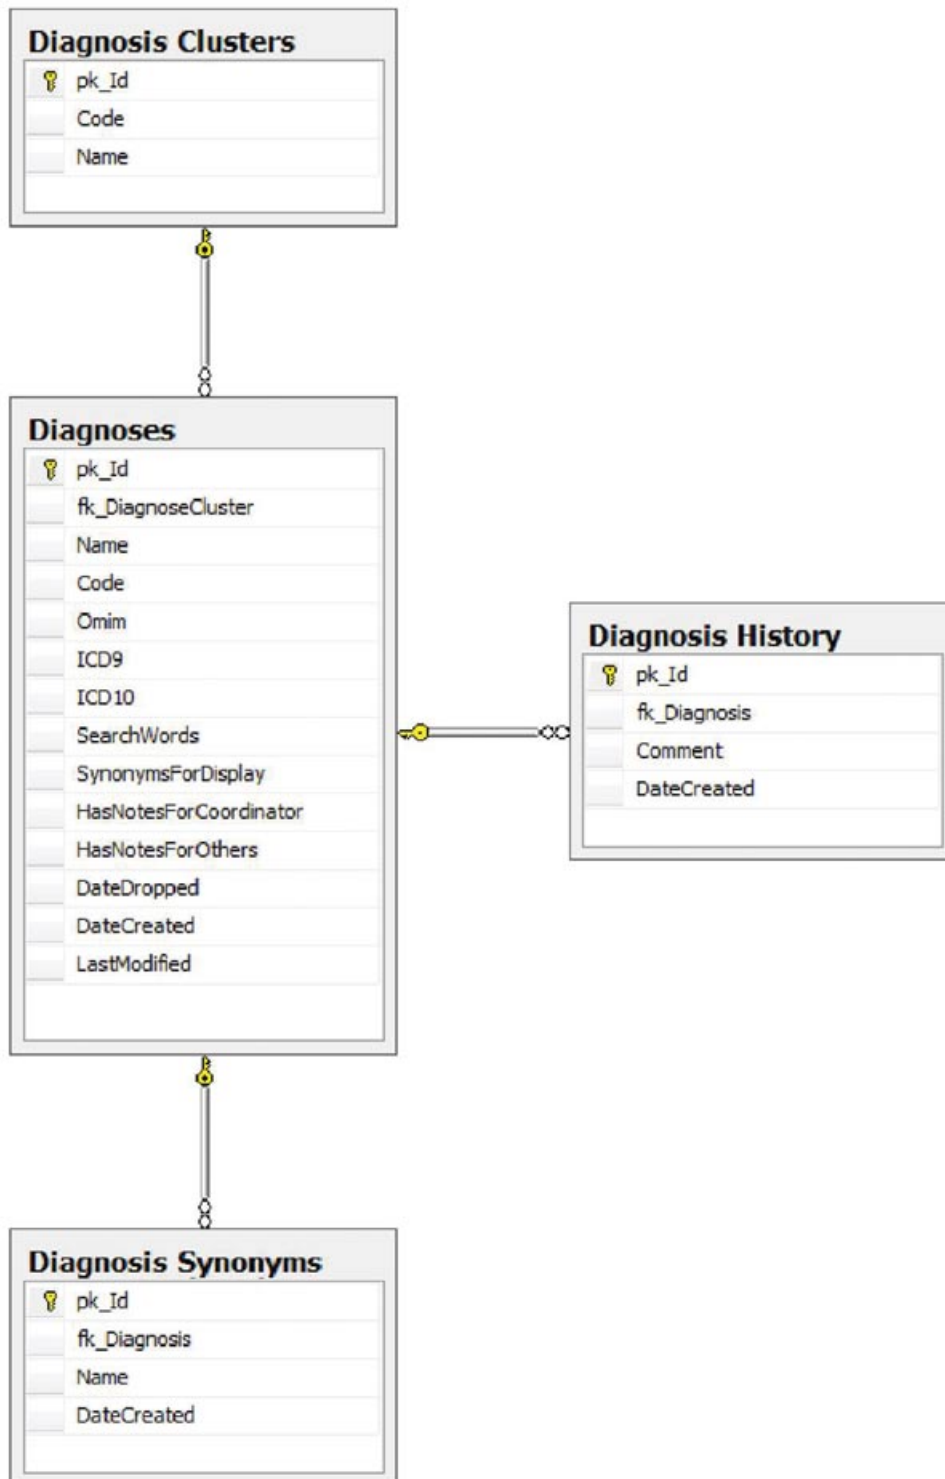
Diagnosis Clusters
pk_Id
Code
Name

Diagnoses
pk_Id
fk_DiagnoseCluster
Name
Code
Omim
ICD9
ICD10
SearchWords
SynonymsForDisplay
HasNotesForCoordinator
HasNotesForOthers
DateDropped
DateCreated
LastModified

Diagnosis History
pk_Id
fk_Diagnosis
Comment
DateCreated

Diagnosis Synonyms
pk_Id
fk_Diagnosis
Name
DateCreated